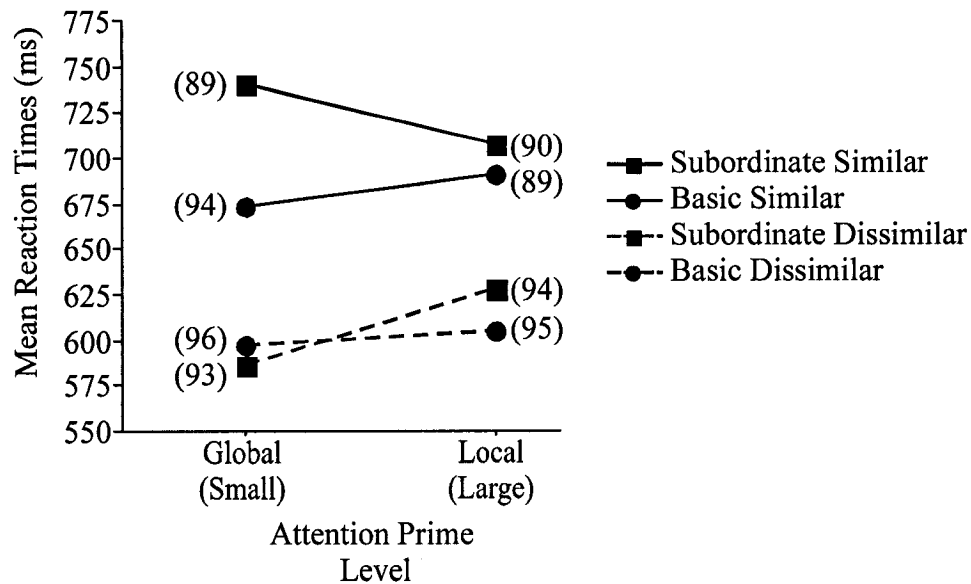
Mean Reaction Times (ms)

775
750
725
700
675
650
625
600
575
550

(89)
(90)
(94)
(89)
(96)
(94)
(93)
(95)

Global (Small)
Local (Large)

Attention Prime Level

Subordinate Similar
Basic Similar
Subordinate Dissimilar
Basic Dissimilar